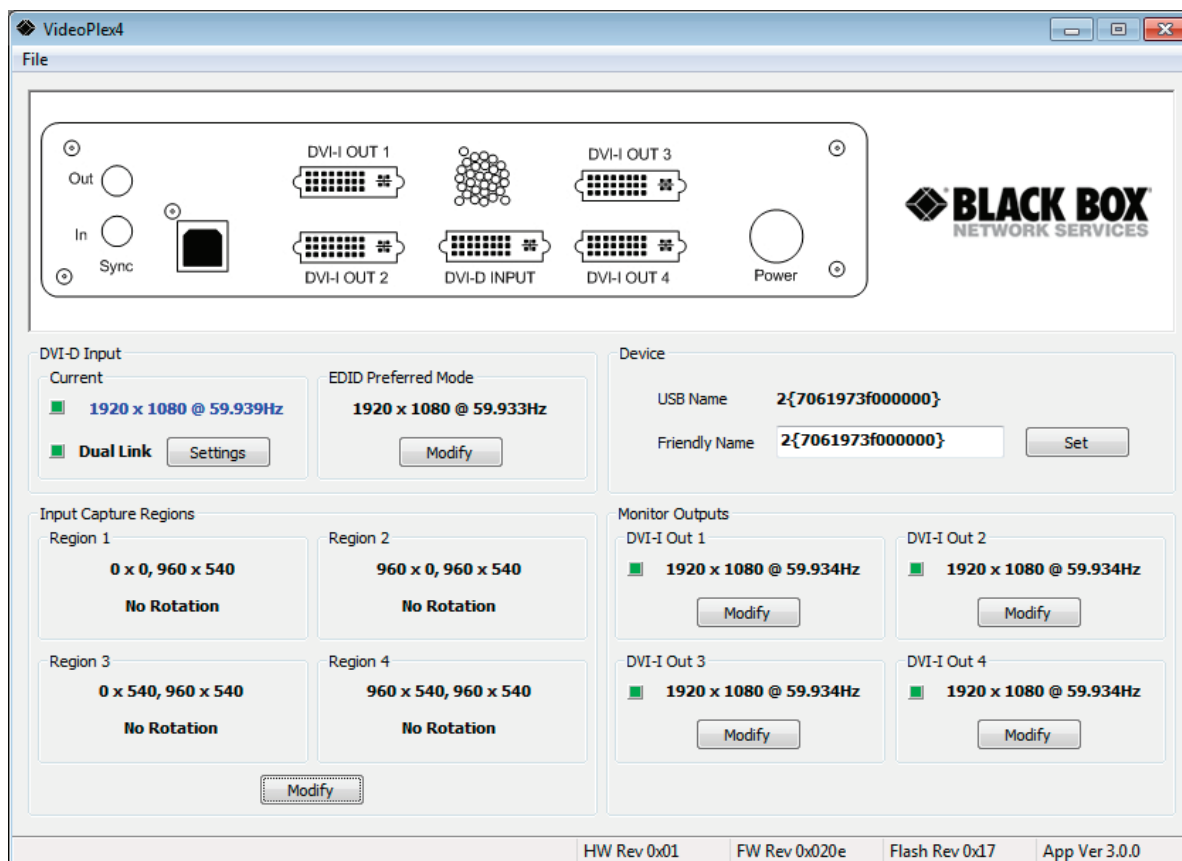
VideoPlex4

File

Out

In

Sync

DVI-I OUT 1

DVI-I OUT 2

DVI-D INPUT

DVI-I OUT 3

DVI-I OUT 4

Power

BLACK BOX
NETWORK SERVICES

DVI-D Input

Current

1920 x 1080 @ 59.939Hz

Dual Link

Settings

EDID Preferred Mode

1920 x 1080 @ 59.933Hz

Modify

Device

USB Name 2{7061973f000000}

Friendly Name 2{7061973f000000}

Set

Input Capture Regions

Region 1

0 x 0, 960 x 540

No Rotation

Region 2

960 x 0, 960 x 540

No Rotation

Region 3

0 x 540, 960 x 540

No Rotation

Region 4

960 x 540, 960 x 540

No Rotation

Modify

Monitor Outputs

DVI-I Out 1

1920 x 1080 @ 59.934Hz

Modify

DVI-I Out 2

1920 x 1080 @ 59.934Hz

Modify

DVI-I Out 3

1920 x 1080 @ 59.934Hz

Modify

DVI-I Out 4

1920 x 1080 @ 59.934Hz

Modify

HW Rev 0x01 FW Rev 0x020e Flash Rev 0x17 App Ver 3.0.0